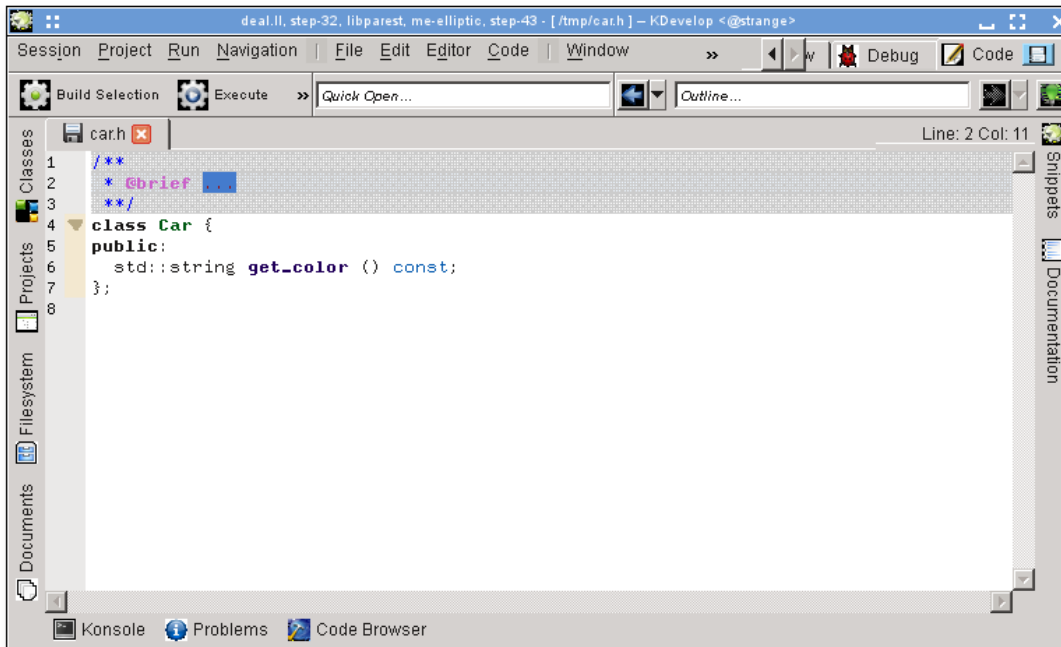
deal.II, step-32, libparest, me-elliptic, step-43 - [ /tmp/car.h ] – KDevelop <@strange>

Session Project Run Navigation File Edit Editor Code Window » w Debug Code

Build Selection Execute » Quick Open... Outline...

car.h

Line: 2 Col: 11

Classes Projects Filesystem Documents

Snippets Documentation

1 /**
2 * @brief ...
3 **/
4 class Car {
5 public:
6 std::string get_color () const;
7 };
8

Konsole Problems Code Browser